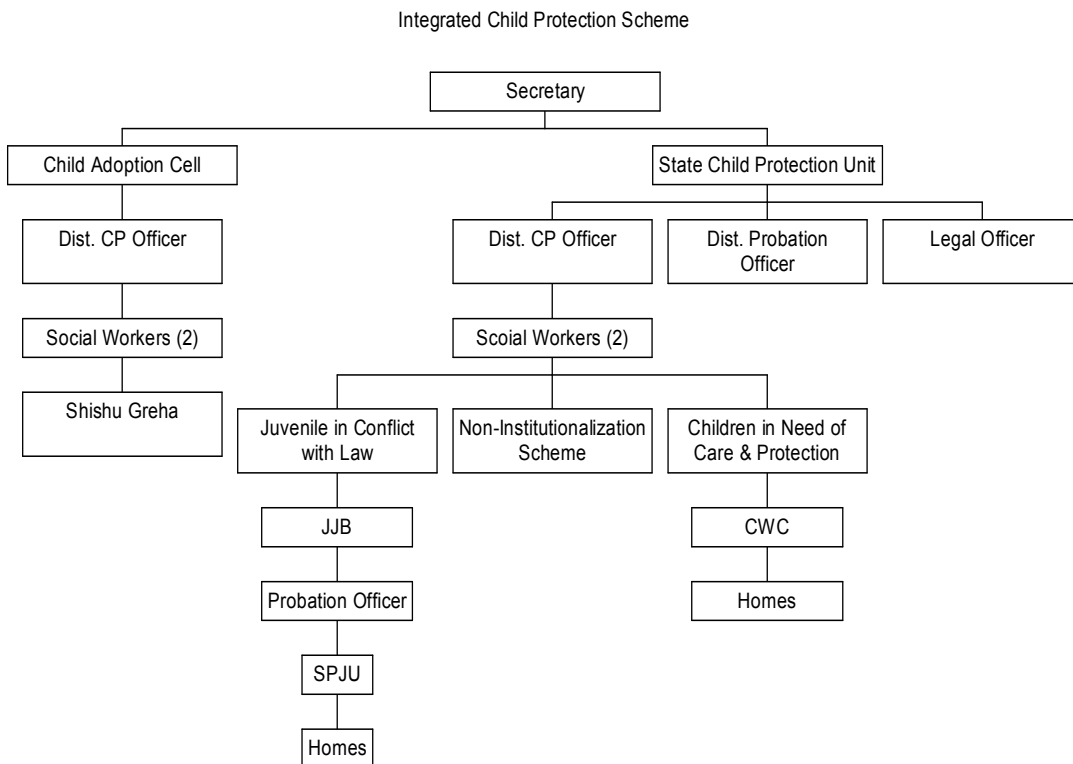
Integrated Child Protection Scheme

Secretary

Child Adoption Cell

State Child Protection Unit

Dist. CP Officer

Dist. CP Officer

Dist. Probation Officer

Legal Officer

Social Workers (2)

Scoial Workers (2)

Shishu Greha

Juvenile in Conflict with Law

Non-Institutionalization Scheme

Children in Need of Care & Protection

JJB

CWC

Probation Officer

Homes

SPJU

Homes